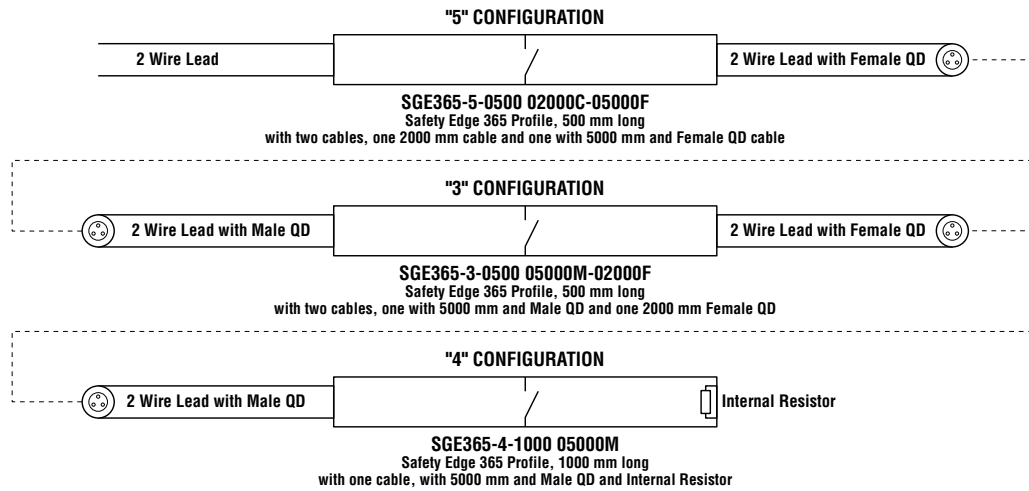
"5" CONFIGURATION

2 Wire Lead

2 Wire Lead with Female QD

SGE365-5-0500 02000C-05000F
Safety Edge 365 Profile, 500 mm long
with two cables, one 2000 mm cable and one with 5000 mm and Female QD cable

"3" CONFIGURATION

2 Wire Lead with Male QD

2 Wire Lead with Female QD

SGE365-3-0500 05000M-02000F
Safety Edge 365 Profile, 500 mm long
with two cables, one with 5000 mm and Male QD and one 2000 mm Female QD

"4" CONFIGURATION

2 Wire Lead with Male QD

Internal Resistor

SGE365-4-1000 05000M
Safety Edge 365 Profile, 1000 mm long
with one cable, with 5000 mm and Male QD and Internal Resistor